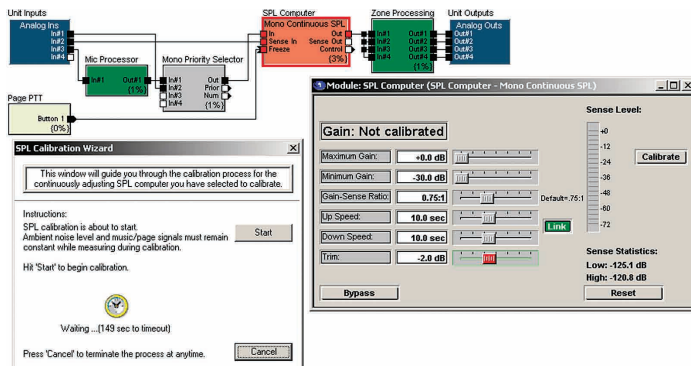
Unit Inputs
Analog Ins
In#1
In#2
In#3
In#4

Mic Processor
In#1
Out#1
(1%)

Mono Priority Selector
In#1
In#2
In#3
In#4
Out
Prior
Num
(1%)

SPL Computer
Mono Continuous SPL
In
Sense In
Freeze
Out
Sense Out
Control
(3%)

Zone Processing
In#1
In#2
In#3
In#4
Out#1
Out#2
Out#3
Out#4
(1%)

Unit Outputs
Analog Outs
Out#1
Out#2
Out#3
Out#4

Page PTT
Button 1
(0%)

SPL Calibration Wizard

This window will guide you through the calibration process for the continuously adjusting SPL computer you have selected to calibrate.

Instructions:
SPL calibration is about to start.
Ambient noise level and music/page signals must remain constant while measuring during calibration.

Start

Hit 'Start' to begin calibration.

Waiting ...(149 sec to timeout)

Press 'Cancel' to terminate the process at anytime.

Cancel

Module: SPL Computer (SPL Computer - Mono Continuous SPL)

Gain: Not calibrated

Maximum Gain: +0.0 dB
Minimum Gain: -30.0 dB
Gain-Sense Ratio: 0.75:1 Default=.75:1
Up Speed: 10.0 sec
Down Speed: 10.0 sec
Link
Trim: -2.0 dB

Bypass

Sense Level:
+0
-12
-24
-36
-48
-60
-72

Calibrate

Sense Statistics:
Low: -125.1 dB
High: -120.8 dB

Reset